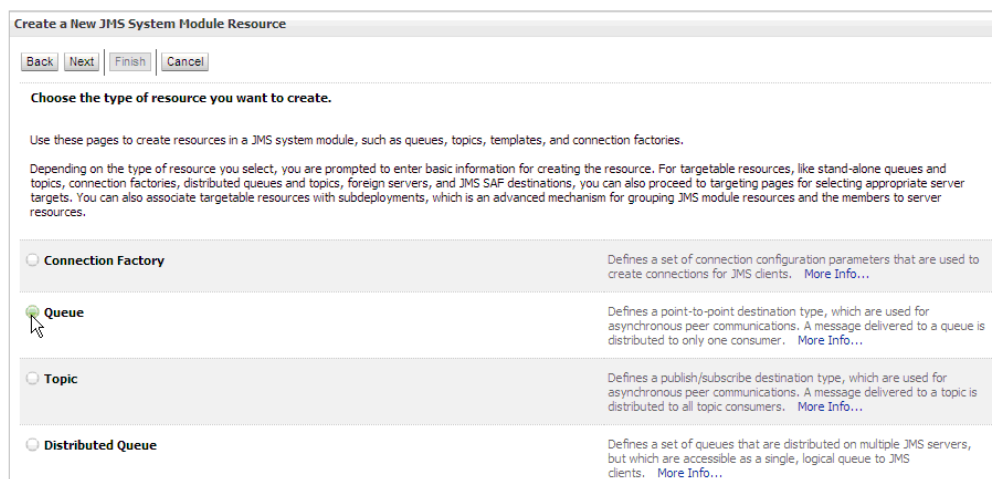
Create a New JMS System Module Resource

Back Next Finish Cancel

Choose the type of resource you want to create.

Use these pages to create resources in a JMS system module, such as queues, topics, templates, and connection factories.

Depending on the type of resource you select, you are prompted to enter basic information for creating the resource. For targetable resources, like stand-alone queues and topics, connection factories, distributed queues and topics, foreign servers, and JMS SAF destinations, you can also proceed to targeting pages for selecting appropriate server targets. You can also associate targetable resources with subdeployments, which is an advanced mechanism for grouping JMS module resources and the members to server resources.

Connection Factory

Defines a set of connection configuration parameters that are used to create connections for JMS clients. More Info...

Queue

Defines a point-to-point destination type, which are used for asynchronous peer communications. A message delivered to a queue is distributed to only one consumer. More Info...

Topic

Defines a publish/subscribe destination type, which are used for asynchronous peer communications. A message delivered to a topic is distributed to all topic consumers. More Info...

Distributed Queue

Defines a set of queues that are distributed on multiple JMS servers, but which are accessible as a single, logical queue to JMS clients. More Info...